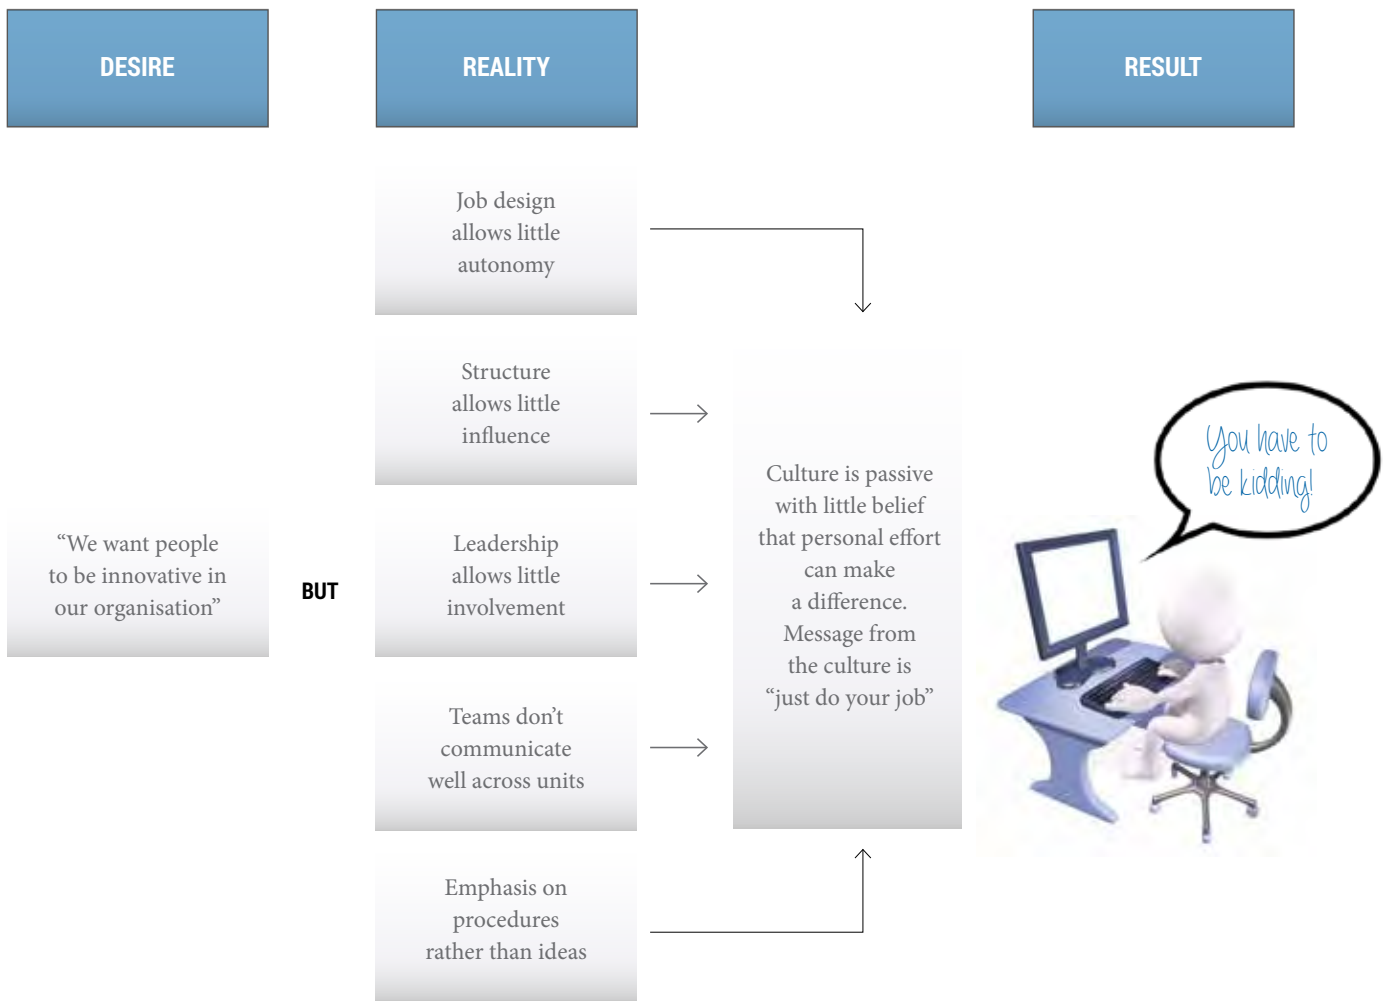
DESIRE

REALITY

RESULT

Job design allows little autonomy

Structure allows little influence

“We want people to be innovative in our organisation”

BUT

Leadership allows little involvement

Culture is passive with little belief that personal effort can make a difference. Message from the culture is “just do your job”

You have to be kidding!

Teams don’t communicate well across units

Emphasis on procedures rather than ideas